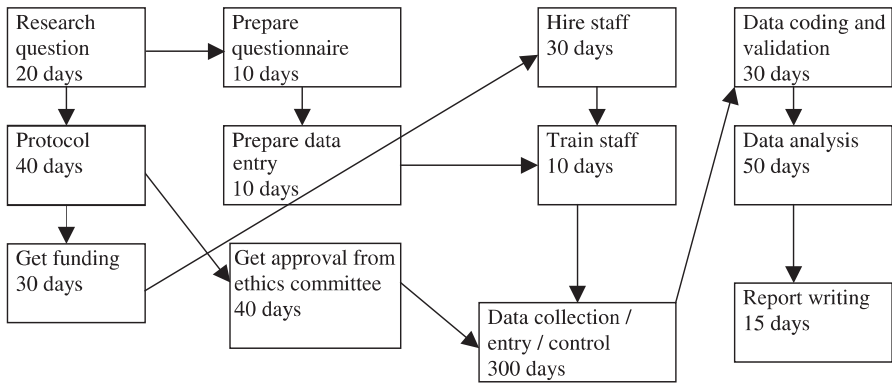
Research question
20 days

Prepare questionnaire
10 days

Hire staff
30 days

Data coding and validation
30 days

Protocol
40 days

Prepare data entry
10 days

Train staff
10 days

Data analysis
50 days

Get funding
30 days

Get approval from ethics committee
40 days

Data collection / entry / control
300 days

Report writing
15 days